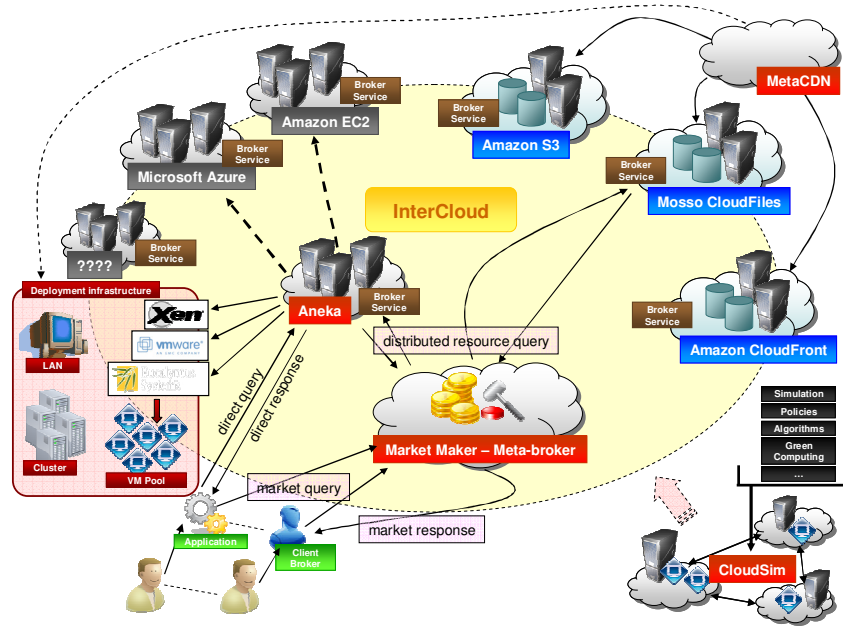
Amazon EC2
Broker Service
Broker Service
Amazon S3
MetaCDN
Broker Service
Microsoft Azure
Broker Service
Mosso CloudFiles
InterCloud
Broker Service
????
Deployment infrastructure
Aneka
Broker Service
Broker Service
Amazon CloudFront
Xen
vmware
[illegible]
distributed resource query
LAN
direct query
direct response
Simulation
Policies
Algorithms
Green Computing
...
Cluster
VM Pool
Market Maker – Meta-broker
market query
Application
market response
Client Broker
CloudSim